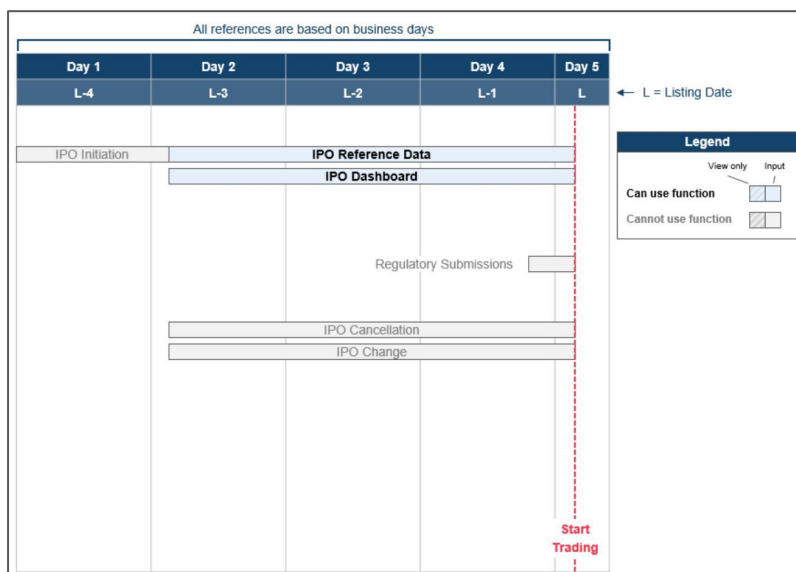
All references are based on business days

| Day 1 | Day 2 | Day 3 | Day 4 | Day 5 |
|---|---|---|---|---|
| L-4 | L-3 | L-2 | L-1 | L |

L = Listing Date

IPO Initiation

IPO Reference Data

IPO Dashboard

Regulatory Submissions

IPO Cancellation

IPO Change

Start Trading

Legend

View only

Input

Can use function

Cannot use function